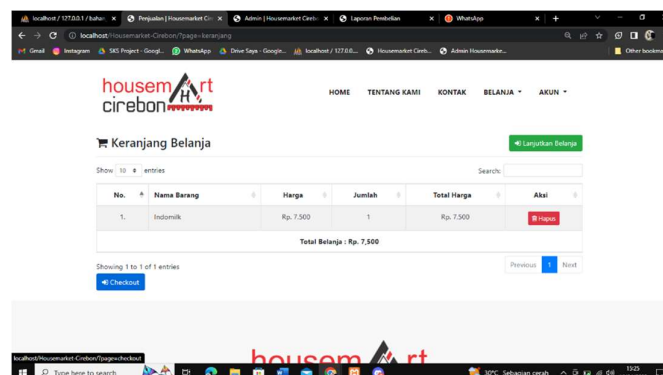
localhost / 127.0.0.1 / buhar ×
Penjualan | Housemarket Cir ×
Admin | Housemarket Cirebo ×
Laporan Pembelian ×
WhatsApp ×
+

localhost/Housemarket-Cirebon/?page=keranjang

Gmail Instagram SKS Project - Googl... WhatsApp Drive Saya - Google... localhost / 127.0.0... Housemarket Cireb... Admin Housemarke... Other bookma

housemart cirebon

HOME TENTANG KAMI KONTAK BELANJA ▾ AKUN ▾

Keranjang Belanja

Lanjutkan Belanja

Show 10 entries

Search:

| No. | Nama Barang | Harga | Jumlah | Total Harga | Aksi |
|---|---|---|---|---|---|
| 1. | Indomilk | Rp. 7.500 | 1 | Rp. 7.500 | Hapus |
| | | Total Belanja : Rp. 7,500 | | | |

Showing 1 to 1 of 1 entries

Previous 1 Next

Checkout

housemart

localhost/Housemarket-Cirebon/?page=checkout

Type here to search

30°C Sebagian cerah

13:25